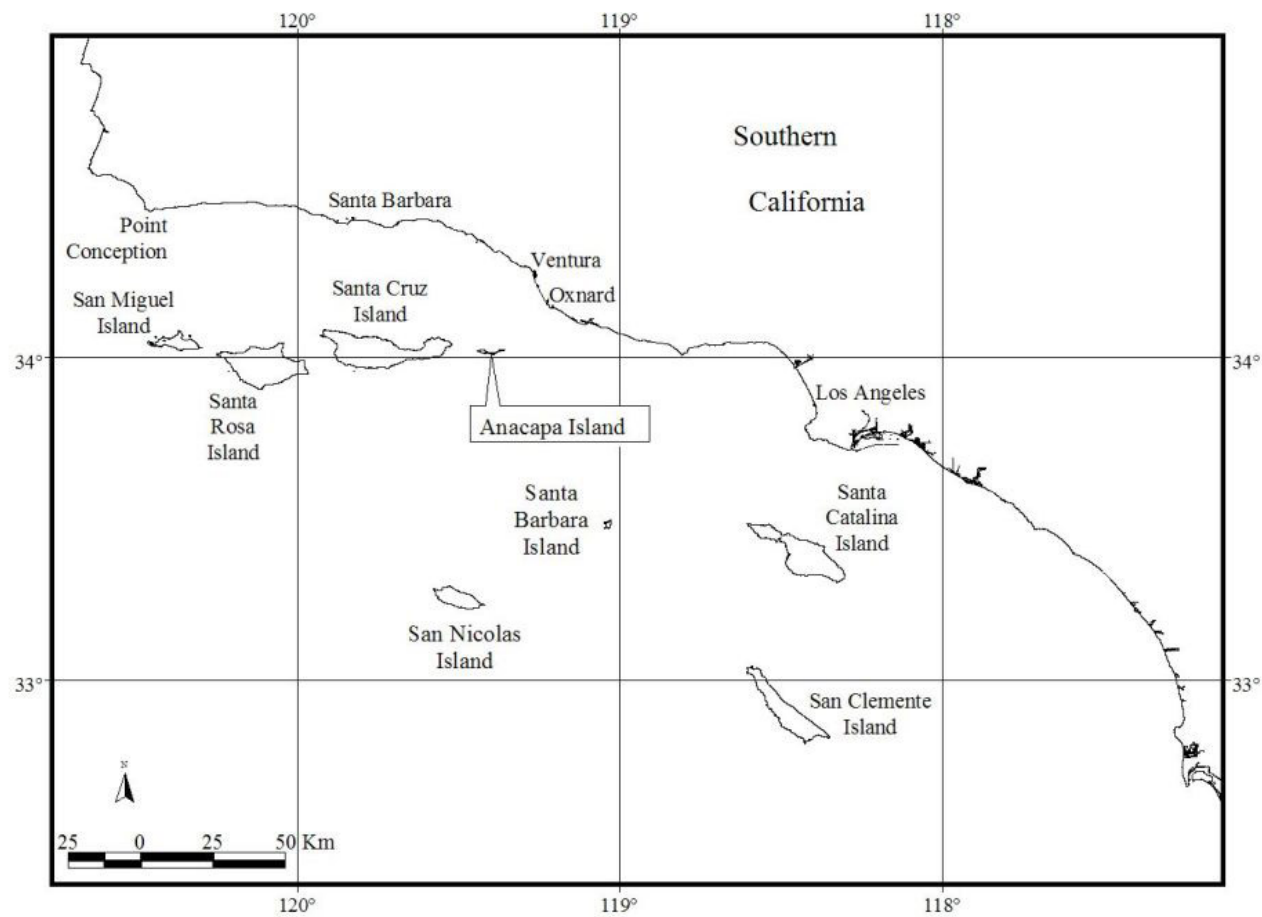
120°
119°
118°

Southern
California

Santa Barbara

Point Conception

Ventura

Oxnard

San Miguel Island

Santa Cruz Island

34°

34°

Santa Rosa Island

Anacapa Island

Los Angeles

Santa Barbara Island

Santa Catalina Island

San Nicolas Island

33°

33°

San Clemente Island

N

25 0 25 50 Km

120°
119°
118°